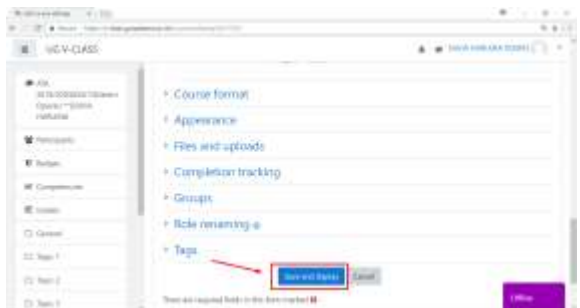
UG-V-CLASS

Participants

Badges

Competencies

Grades

General

Topic 1

Topic 2

Topic 3

Course format

Appearance

Files and uploads

Completion tracking

Groups

Role renaming

Tags

Save and display

Cancel

There are required fields in this form marked

Offline